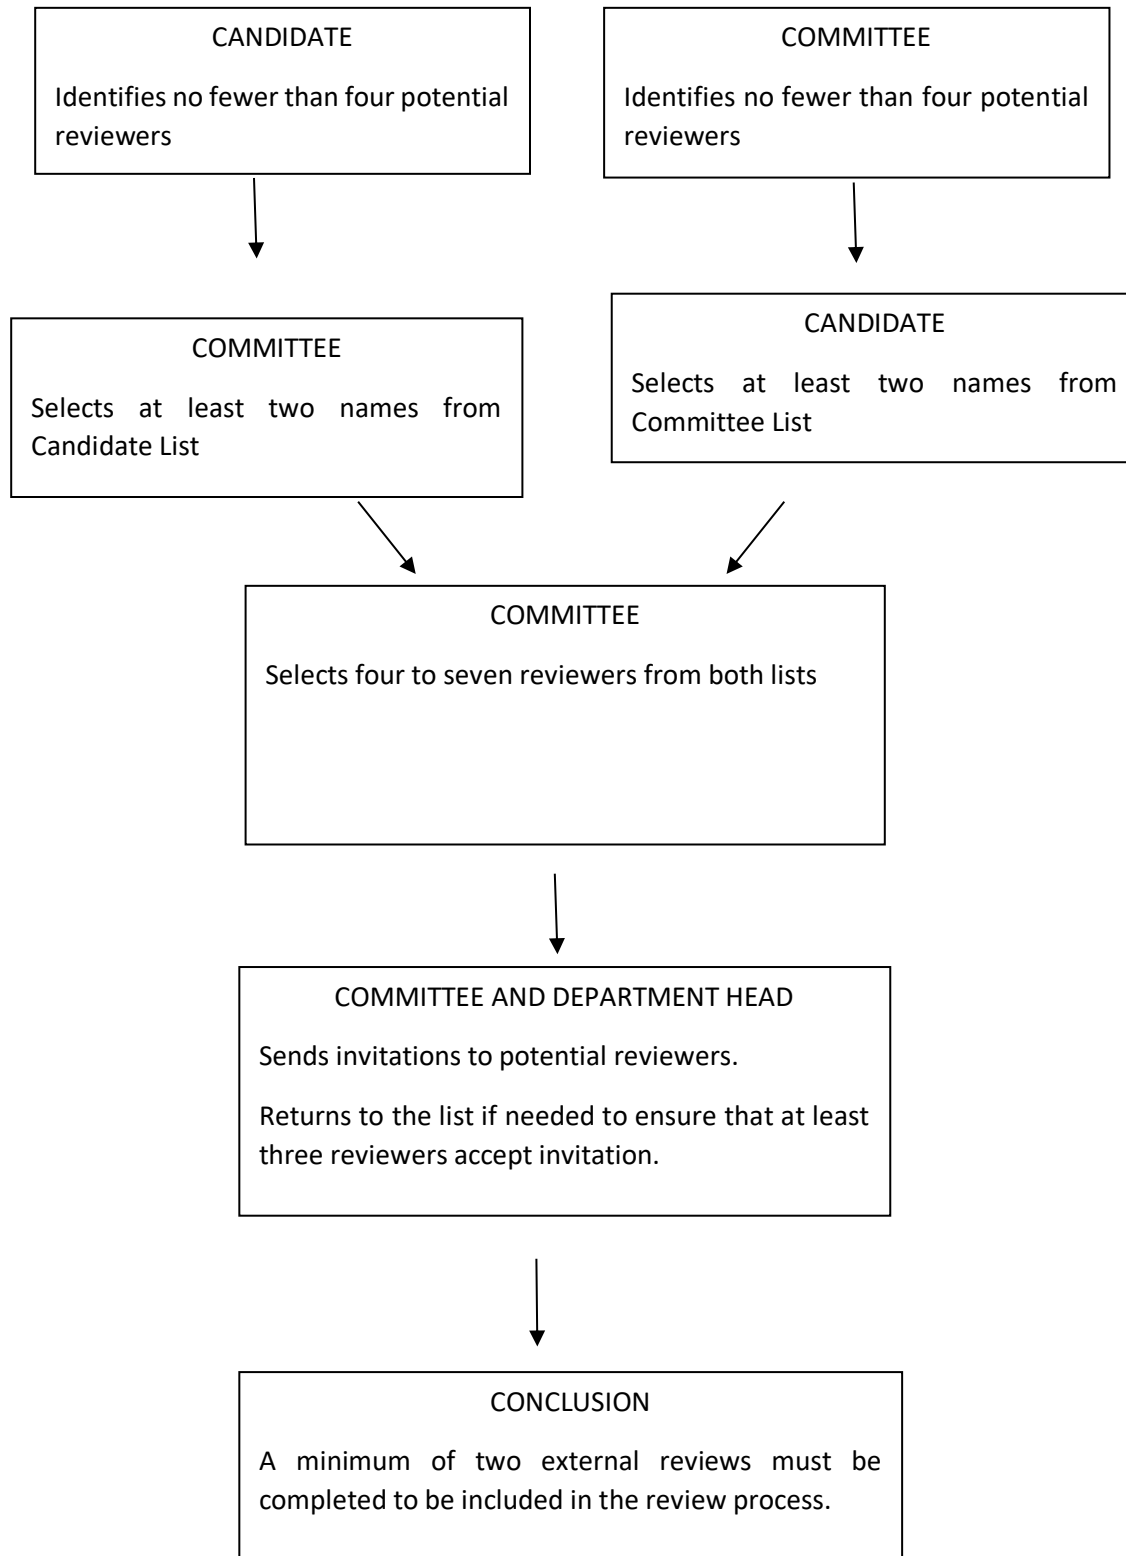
CANDIDATE

Identifies no fewer than four potential reviewers

COMMITTEE

Identifies no fewer than four potential reviewers

COMMITTEE

Selects at least two names from Candidate List

CANDIDATE

Selects at least two names from Committee List

COMMITTEE

Selects four to seven reviewers from both lists

COMMITTEE AND DEPARTMENT HEAD

Sends invitations to potential reviewers.

Returns to the list if needed to ensure that at least three reviewers accept invitation.

CONCLUSION

A minimum of two external reviews must be completed to be included in the review process.